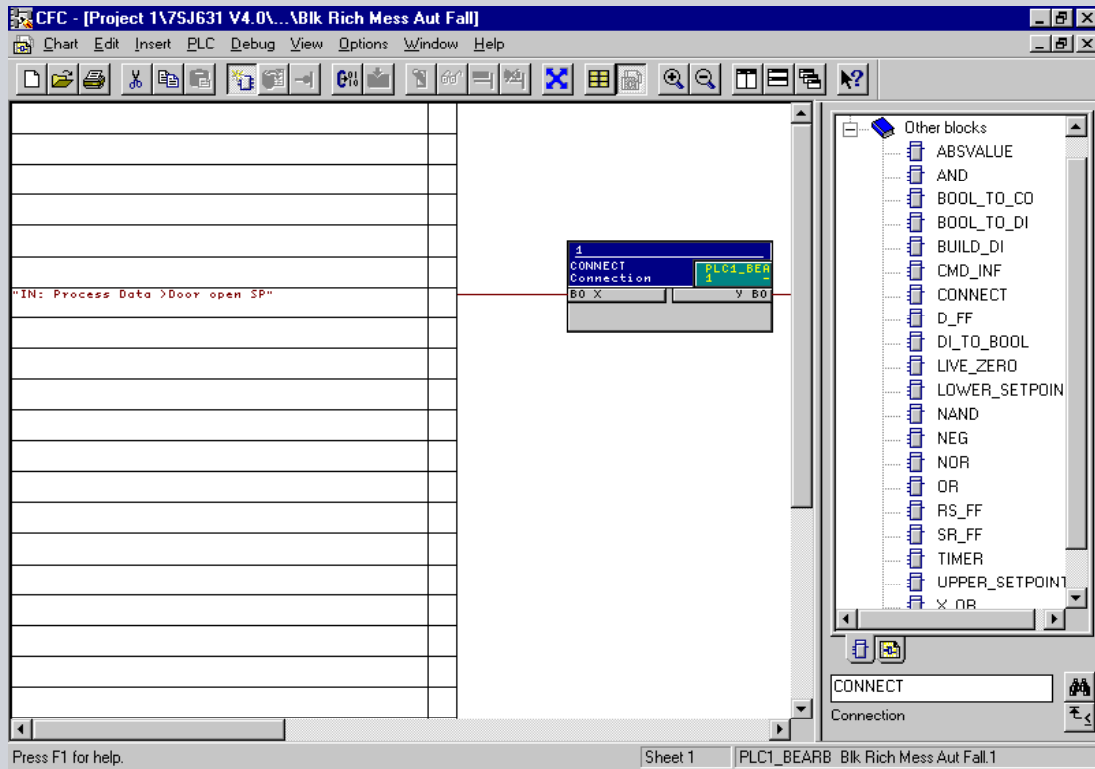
CFC - [Project 1\7SJ631 V4.0\...\Blk Rich Mess Aut Fall]

Chart Edit Insert PLC Debug View Options Window Help

"IN: Process Data >Door open SP"

1
CONNECT
Connection
PLC1_BEA
1
BO X
Y BO

Other blocks
ABSVALUE
AND
BOOL_TO_CO
BOOL_TO_DI
BUILD_DI
CMD_INF
CONNECT
D_FF
DI_TO_BOOL
LIVE_ZERO
LOWER_SETPOIN
NAND
NEG
NOR
OR
RS_FF
SR_FF
TIMER
UPPER_SETPOINT
X_OR

CONNECT
Connection

Press F1 for help.
Sheet 1
PLC1_BEARB Blk Rich Mess Aut Fall.1